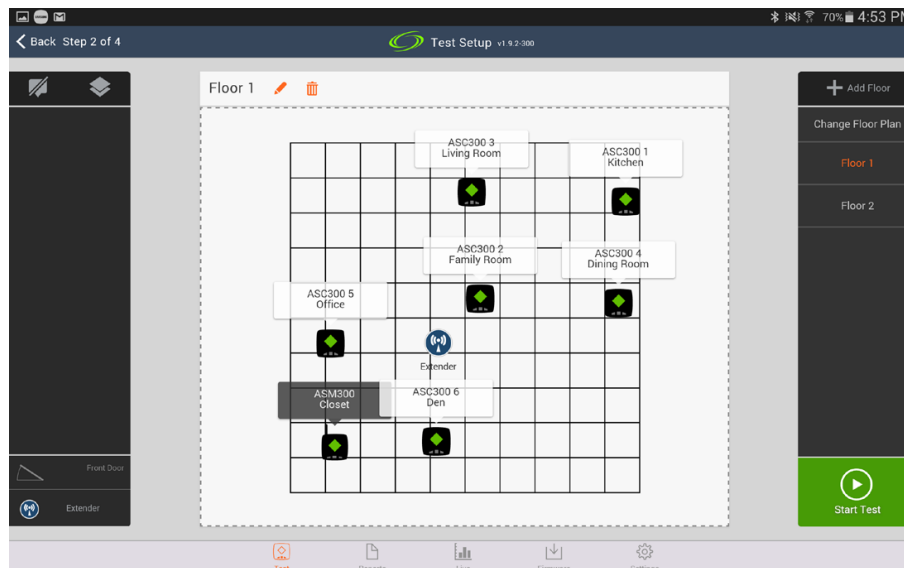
70% 4:53 PM

Back Step 2 of 4

Test Setup v1.9.2-300

Floor 1

Add Floor

Change Floor Plan

Floor 1

Floor 2

ASC300 3
Living Room

ASC300 1
Kitchen

ASC300 2
Family Room

ASC300 4
Dining Room

ASC300 5
Office

Extender

ASM300
Closet

ASC300 6
Den

Front Door

Extender

Start Test